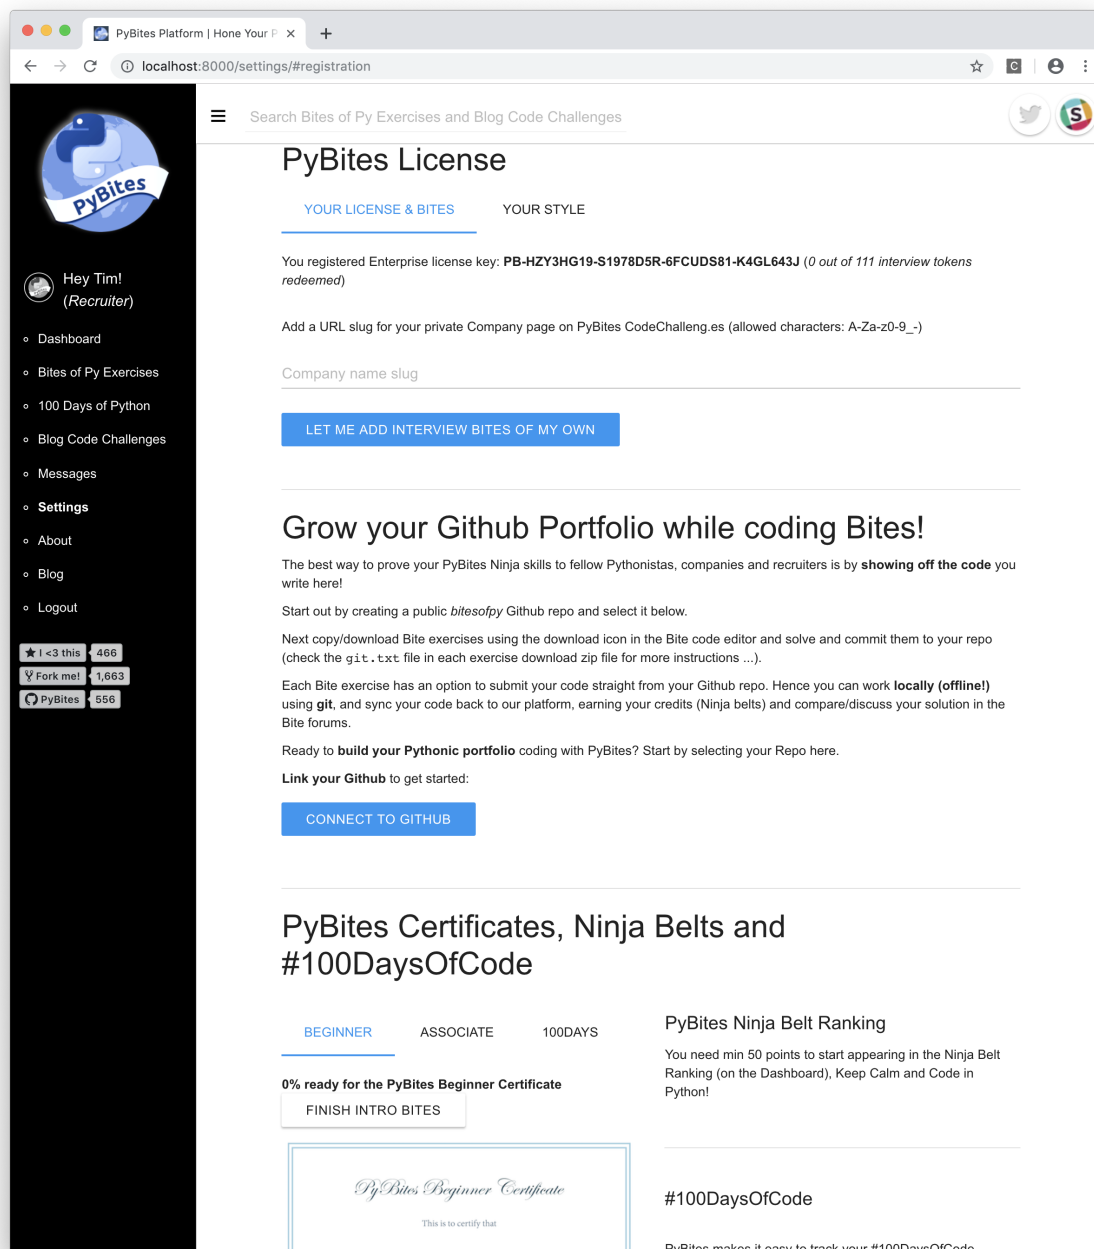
PyBites Platform | Hone Your P

localhost:8000/settings/#registration

PyBites

Hey Tim!
(Recruiter)

Dashboard
Bites of Py Exercises
100 Days of Python
Blog Code Challenges
Messages
Settings
About
Blog
Logout

I <3 this 466
Fork me! 1,663
PyBites 556

Search Bites of Py Exercises and Blog Code Challenges

PyBites License

YOUR LICENSE & BITES
YOUR STYLE

You registered Enterprise license key: **PB-HZY3HG19-S1978D5R-6FCUDS81-K4GL643J** (*0 out of 111 interview tokens redeemed*)

Add a URL slug for your private Company page on PyBites CodeChalleng.es (allowed characters: A-Za-z0-9_-)

Company name slug

LET ME ADD INTERVIEW BITES OF MY OWN

Grow your Github Portfolio while coding Bites!

The best way to prove your PyBites Ninja skills to fellow Pythonistas, companies and recruiters is by **showing off the code** you write here!

Start out by creating a public *bitesofpy* Github repo and select it below.

Next copy/download Bite exercises using the download icon in the Bite code editor and solve and commit them to your repo (check the git.txt file in each exercise download zip file for more instructions ...).

Each Bite exercise has an option to submit your code straight from your Github repo. Hence you can work **locally (offline!)** using **git**, and sync your code back to our platform, earning your credits (Ninja belts) and compare/discuss your solution in the Bite forums.

Ready to **build your Pythonic portfolio** coding with PyBites? Start by selecting your Repo here.

**Link your Github** to get started:

CONNECT TO GITHUB

PyBites Certificates, Ninja Belts and #100DaysOfCode

BEGINNER
ASSOCIATE
100DAYS

**0% ready for the PyBites Beginner Certificate**

FINISH INTRO BITES

PyBites Beginner Certificate

This is to certify that

PyBites Ninja Belt Ranking

You need min 50 points to start appearing in the Ninja Belt Ranking (on the Dashboard), Keep Calm and Code in Python!

#100DaysOfCode

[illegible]